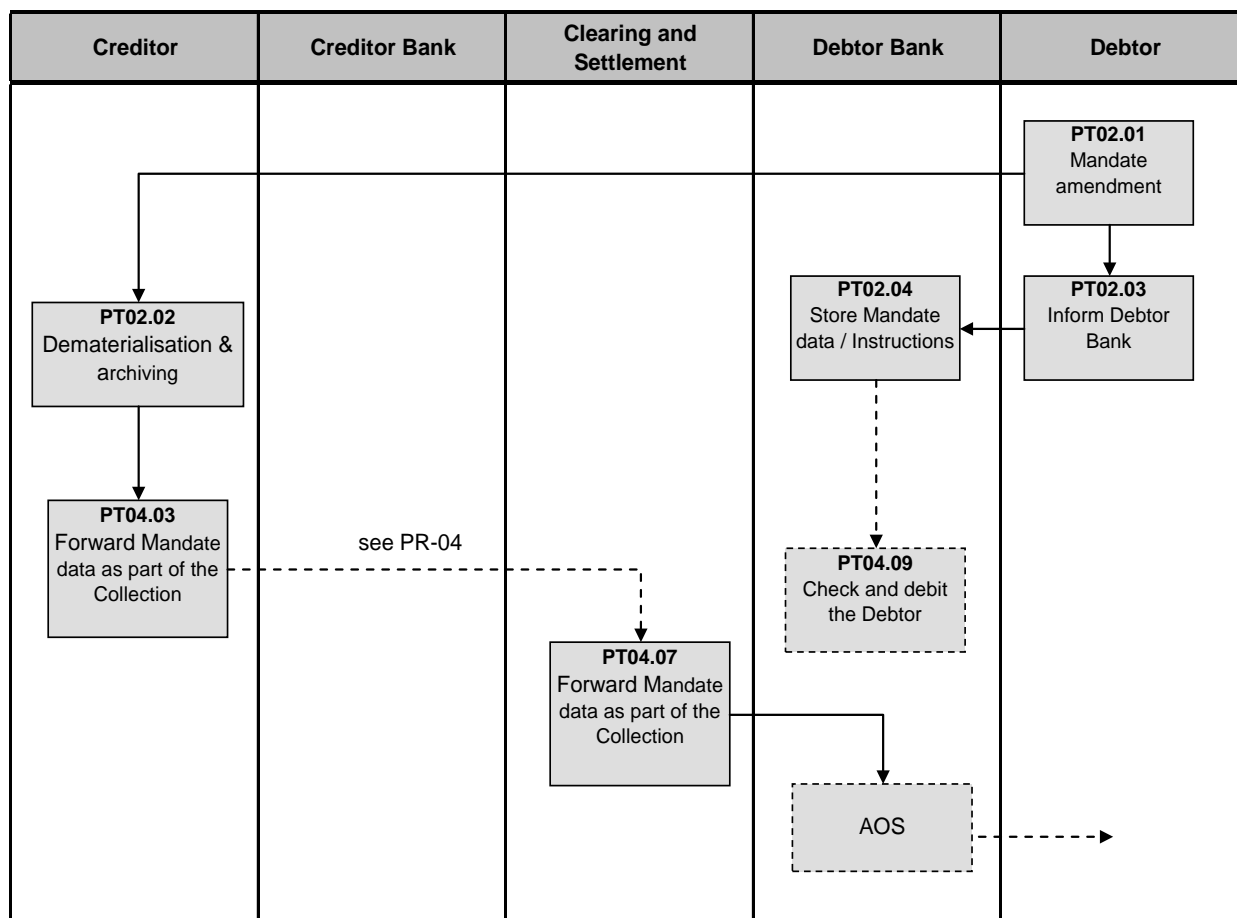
| Creditor | Creditor Bank | Clearing and Settlement | Debtor Bank | Debtor |
|---|---|---|---|---|

**PT02.01**
Mandate amendment

**PT02.02**
Dematerialisation & archiving

**PT02.04**
Store Mandate data / Instructions

**PT02.03**
Inform Debtor Bank

**PT04.03**
Forward Mandate data as part of the Collection

see PR-04

**PT04.09**
Check and debit the Debtor

**PT04.07**
Forward Mandate data as part of the Collection

AOS